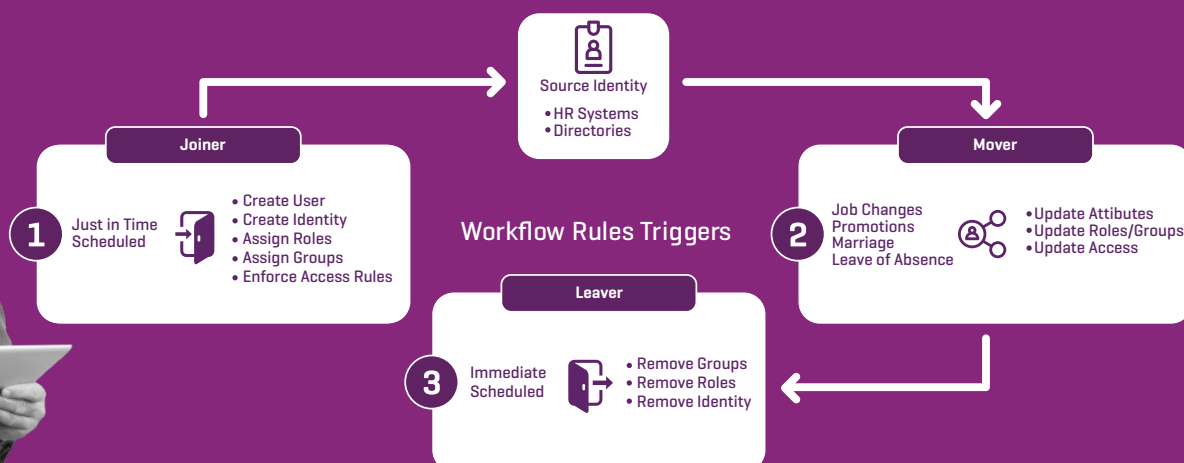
Source Identity
• HR Systems
• Directories

Joiner

1 Just in Time Scheduled

• Create User
• Create Identity
• Assign Roles
• Assign Groups
• Enforce Access Rules

Workflow Rules Triggers

Mover

2 Job Changes Promotions Marriage Leave of Absence

• Update Attibutes
• Update Roles/Groups
• Update Access

Leaver

3 Immediate Scheduled

• Remove Groups
• Remove Roles
• Remove Identity